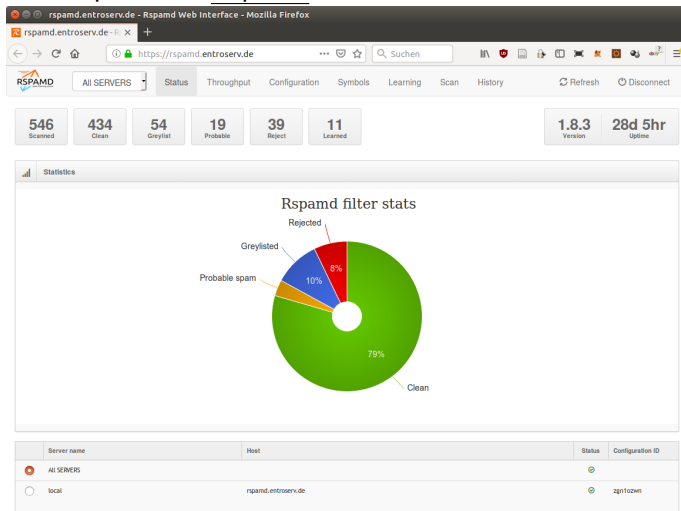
rspamd.entroserv.de - Rspamd Web Interface - Mozilla Firefox

rspamd.entroserv.de - R

https://rspamd.entroserv.de

Suchen

RSPAMD

ALL SERVERS

Status Throughput Configuration Symbols Learning Scan History

Refresh Disconnect

546 Scanned

434 Clean

54 Greylist

19 Probable

39 Reject

11 Learned

1.8.3 Version

28d 5hr Uptime

Statistics

Rspamd filter stats

Rejected

Greylisted

Probable spam

8%

10%

79%

Clean

| | Server name | Host | Status | Configuration ID |
|---|---|---|---|---|
| | All SERVERS | | | |
| | local | rspamd.entroserv.de | | zgn1ozwn |